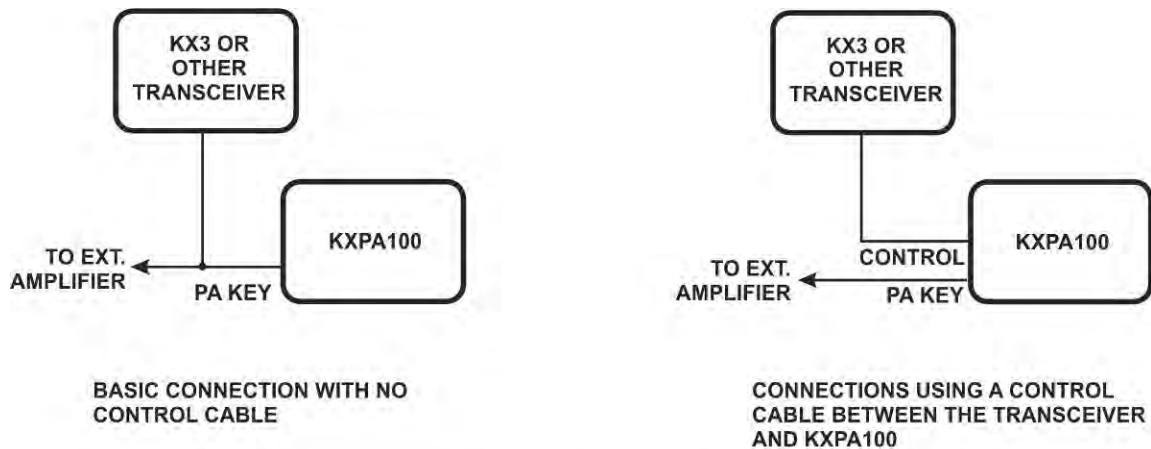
KX3 OR OTHER TRANSCEIVER

KXPA100

TO EXT. AMPLIFIER

PA KEY

BASIC CONNECTION WITH NO CONTROL CABLE

KX3 OR OTHER TRANSCEIVER

KXPA100

CONTROL

TO EXT. AMPLIFIER

PA KEY

CONNECTIONS USING A CONTROL CABLE BETWEEN THE TRANSCEIVER AND KXPA100